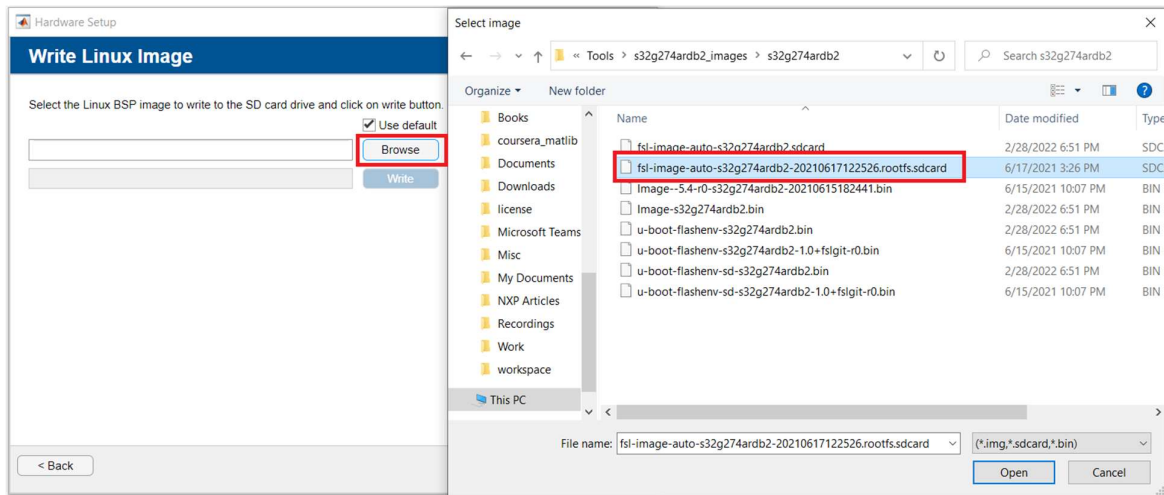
Hardware Setup

Write Linux Image

Select the Linux BSP image to write to the SD card drive and click on write button.

Use default

Browse

Write

< Back

Select image

« Tools > s32g274ardb2_images > s32g274ardb2

Search s32g274ardb2

Organize ▾ New folder

Books
coursera_matlib
Documents
Downloads
license
Microsoft Teams
Misc
My Documents
NXP Articles
Recordings
Work
workspace
This PC

| Name | Date modified | Type |
|---|---|---|
| fsl-image-auto-s32g274ardb2.sdcard | 2/28/2022 6:51 PM | SDC |
| fsl-image-auto-s32g274ardb2-20210617122526.rootfs.sdcard | 6/17/2021 3:26 PM | SDC |
| Image--5.4-r0-s32g274ardb2-20210615182441.bin | 6/15/2021 10:07 PM | BIN |
| Image-s32g274ardb2.bin | 2/28/2022 6:51 PM | BIN |
| u-boot-flashenv-s32g274ardb2.bin | 2/28/2022 6:51 PM | BIN |
| u-boot-flashenv-s32g274ardb2-1.0+fslgit-r0.bin | 6/15/2021 10:07 PM | BIN |
| u-boot-flashenv-sd-s32g274ardb2.bin | 2/28/2022 6:51 PM | BIN |
| u-boot-flashenv-sd-s32g274ardb2-1.0+fslgit-r0.bin | 6/15/2021 10:07 PM | BIN |

File name: fsl-image-auto-s32g274ardb2-20210617122526.rootfs.sdcard

(*.img,*.sdcard,*.bin)

Open

Cancel